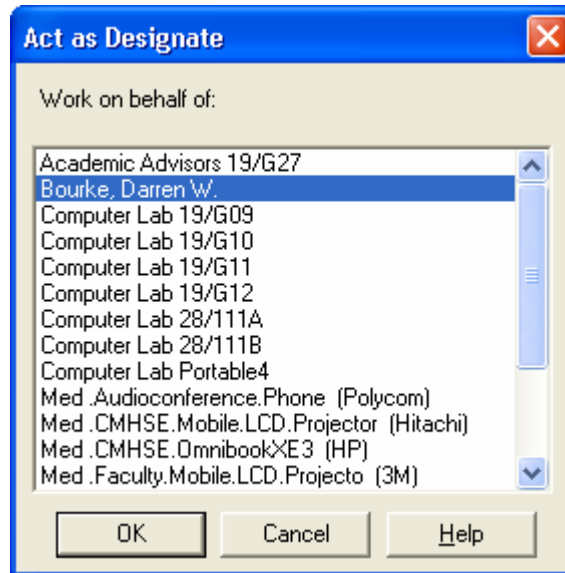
Act as Designate

Work on behalf of:

Academic Advisors 19/G27
Bourke, Darren W.
Computer Lab 19/G09
Computer Lab 19/G10
Computer Lab 19/G11
Computer Lab 19/G12
Computer Lab 28/111A
Computer Lab 28/111B
Computer Lab Portable4
Med .Audioconference.Phone (Polycom)
Med .CMHSE.Mobile.LCD.Projector (Hitachi)
Med .CMHSE.OmnibookXE3 (HP)
Med .Faculty.Mobile.LCD.Projecto (3M)

OK
Cancel
Help